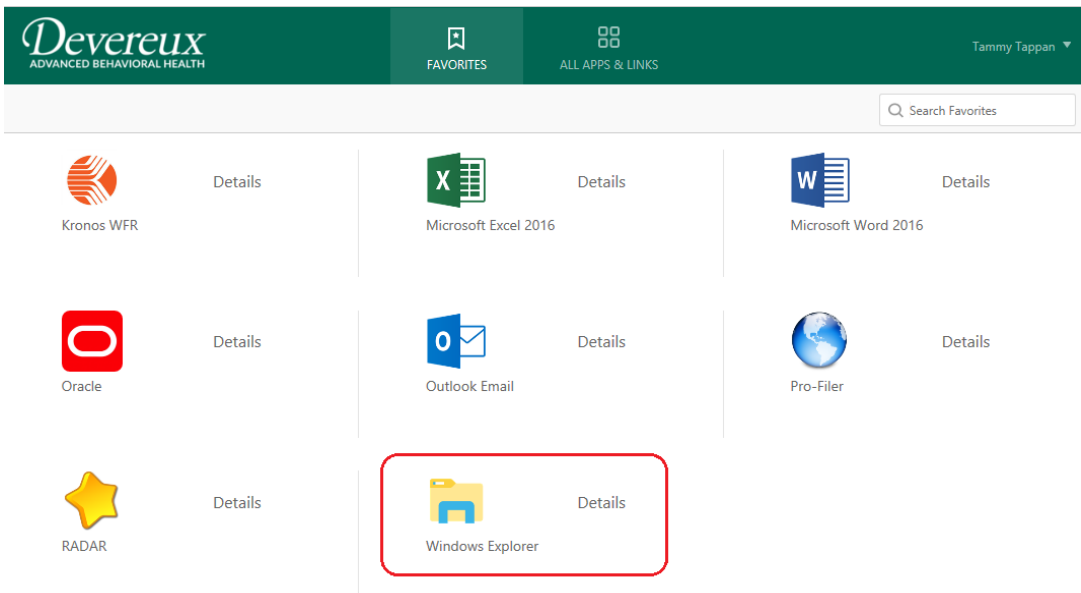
Devereux
ADVANCED BEHAVIORAL HEALTH

FAVORITES

ALL APPS & LINKS

Tammy Tappan

Search Favorites

Details
Kronos WFR

X
Details
Microsoft Excel 2016

W
Details
Microsoft Word 2016

Details
Oracle

O
Details
Outlook Email

Details
Pro-Filer

Details
RADAR

Details
Windows Explorer